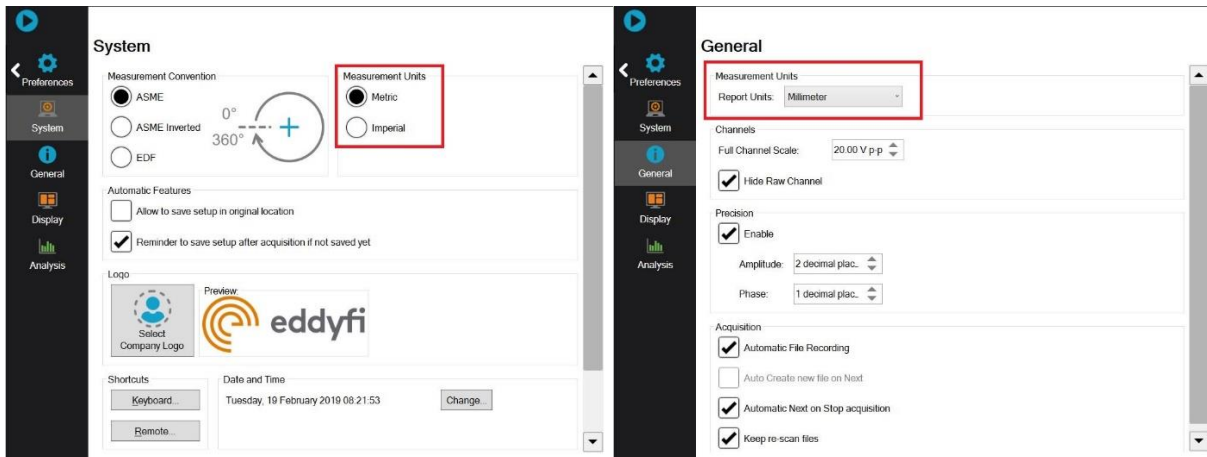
Preferences
System
General
Display
Analysis

System

Measurement Convention
ASME
ASME Inverted
EDF
0°
360°

Measurement Units
Metric
Imperial

Automatic Features
Allow to save setup in original location
Reminder to save setup after acquisition if not saved yet

Logo
Select Company Logo
Preview:
eddyfi

Shortcuts
Keyboard...
Remote...

Date and Time
Tuesday, 19 February 2019 08:21:53
Change...

Preferences
System
General
Display
Analysis

General

Measurement Units
Report Units: Millimeter

Channels
Full Channel Scale: 20.00 V p-p
Hide Raw Channel

Precision
Enable
Amplitude: 2 decimal plac..
Phase: 1 decimal plac..

Acquisition
Automatic File Recording
Auto Create new file on Next
Automatic Next on Stop acquisition
Keep re-scan files